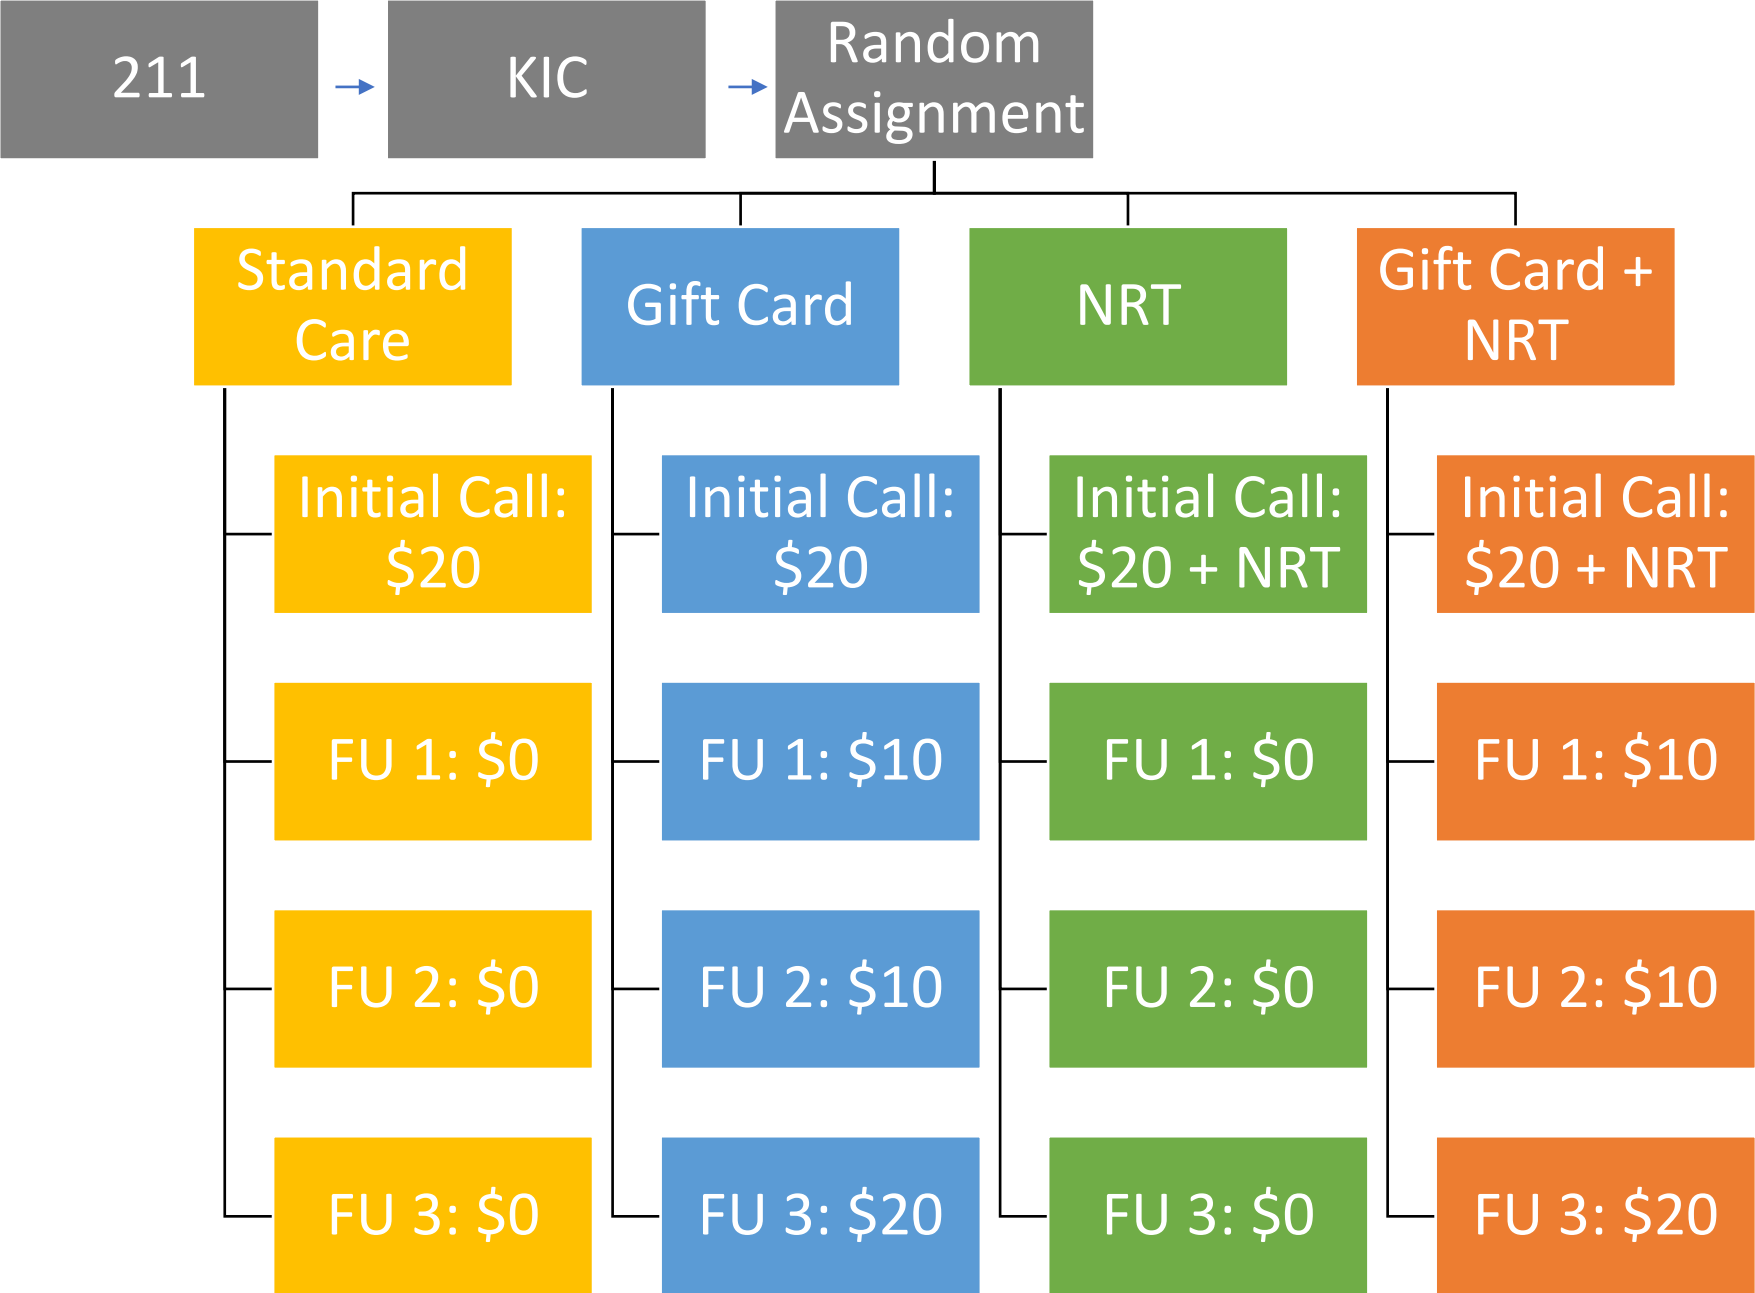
211

KIC

Random Assignment

Standard Care

Initial Call: \$20

FU 1: \$0

FU 2: \$0

FU 3: \$0

Gift Card

Initial Call: \$20

FU 1: \$10

FU 2: \$10

FU 3: \$20

NRT

Initial Call: \$20 + NRT

FU 1: \$0

FU 2: \$0

FU 3: \$0

Gift Card + NRT

Initial Call: \$20 + NRT

FU 1: \$10

FU 2: \$10

FU 3: \$20